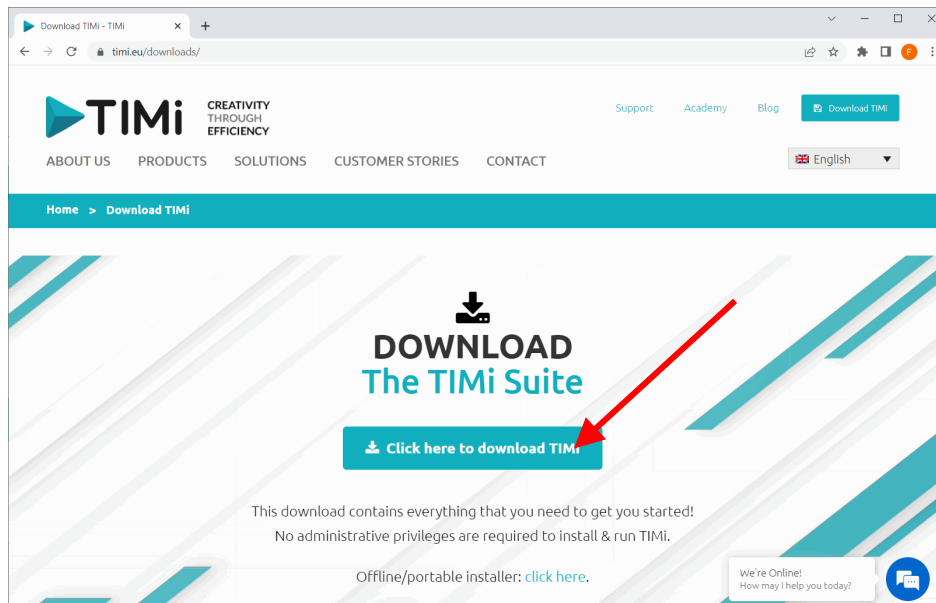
Download TIMi - TIMi
timi.eu/downloads/
F

TIMi CREATIVITY THROUGH EFFICIENCY

Support Academy Blog Download TIMi

ABOUT US PRODUCTS SOLUTIONS CUSTOMER STORIES CONTACT

English

Home > Download TIMi

DOWNLOAD
The TIMi Suite

Click here to download TIMi

This download contains everything that you need to get you started!
No administrative privileges are required to install & run TIMi.

Offline/portable installer: click here.

We're Online!
How may I help you today?